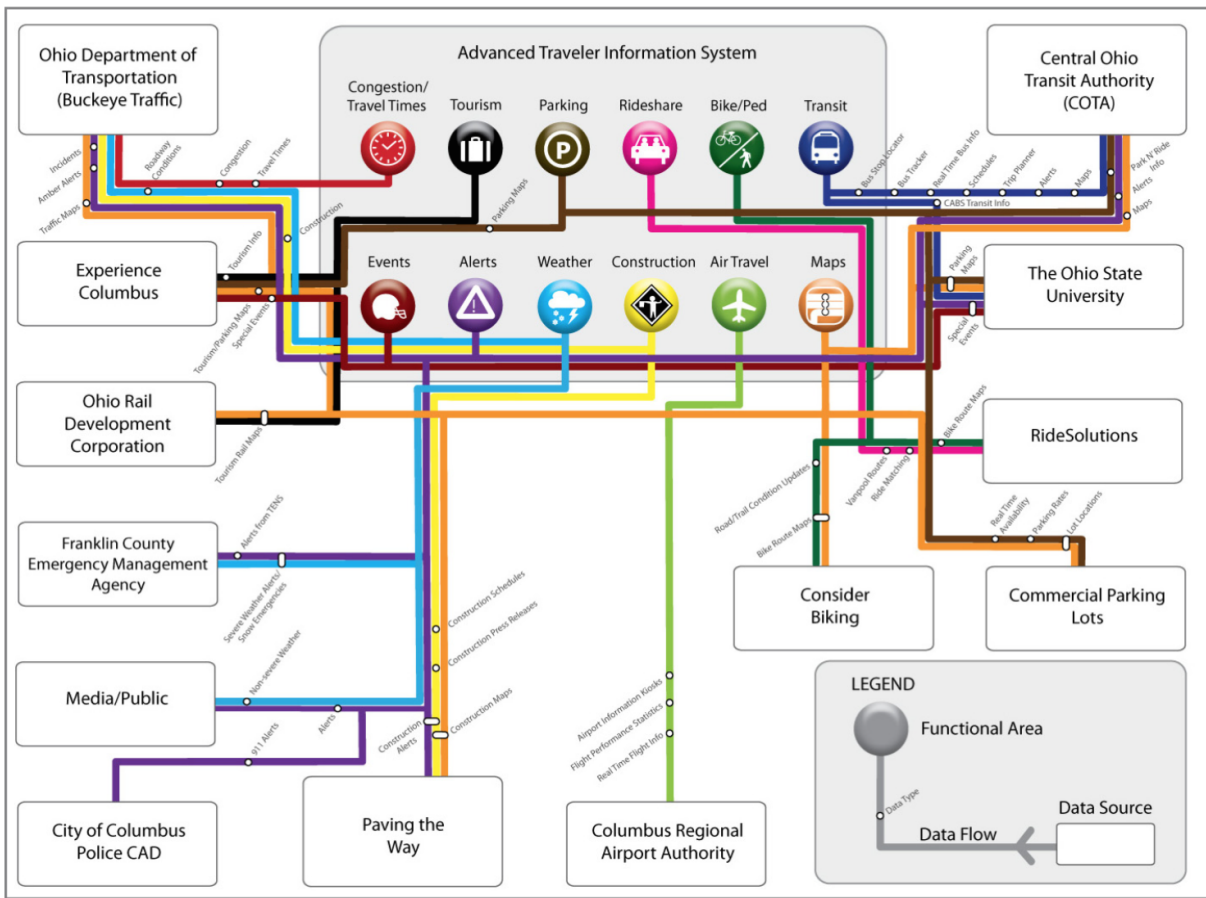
Ohio Department of Transportation (Buckeye Traffic)

Advanced Traveler Information System

Congestion/ Travel Times

Tourism

Parking

Rideshare

Bike/Ped

Transit

Central Ohio Transit Authority (COTA)

Incidents
Amber Alerts
Traffic Maps
Roadway Conditions
Congestion
Travel Times
Construction
Parking Maps
Bus Stop Locator
Bus Tracker
Real Time Bus Info
Schedules
Trip Planner
Alerts
Maps
CABS Transit Info
Park N' Ride Info
Alerts
Maps

Experience Columbus

Tourism Info
Tourism/Parking Maps
Special Events

Events

Alerts

Weather

Construction

Air Travel

Maps

The Ohio State University

Parking Maps
Special Events

Ohio Rail Development Corporation

Tourism Rail Maps

RideSolutions

Bike Route Maps
Vanpool Routes
Ride Matching
Road/Trail Condition Updates
Bike Route Maps

Franklin County Emergency Management Agency

Alerts from TENS
Severe Weather Alerts/ Snow Emergencies

Real Time Availability
Parking Rates
Lot Locations

Consider Biking

Commercial Parking Lots

Construction Schedules
Construction Press Releases
Construction Maps
Construction Alerts

Media/Public

Non-severe Weather
Alerts
911 Alerts

Airport Information Kiosks
Flight Performance Statistics
Real Time Flight Info

LEGEND
Functional Area
Data Type
Data Flow
Data Source

City of Columbus Police CAD

Paving the Way

Columbus Regional Airport Authority